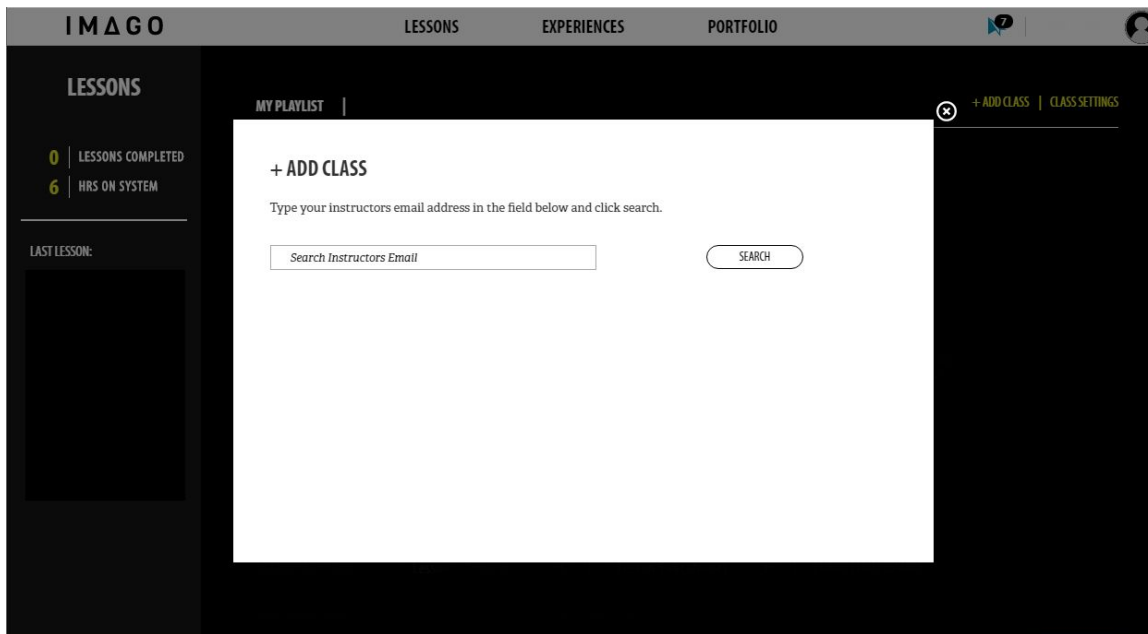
IMΔGO

LESSONS EXPERIENCES PORTFOLIO

7

LESSONS

0 | LESSONS COMPLETED
6 | HRS ON SYSTEM

LAST LESSON:

MY PLAYLIST |

+ ADD CLASS | CLASS SETTINGS

+ ADD CLASS

Type your instructors email address in the field below and click search.

Search Instructors Email

SEARCH